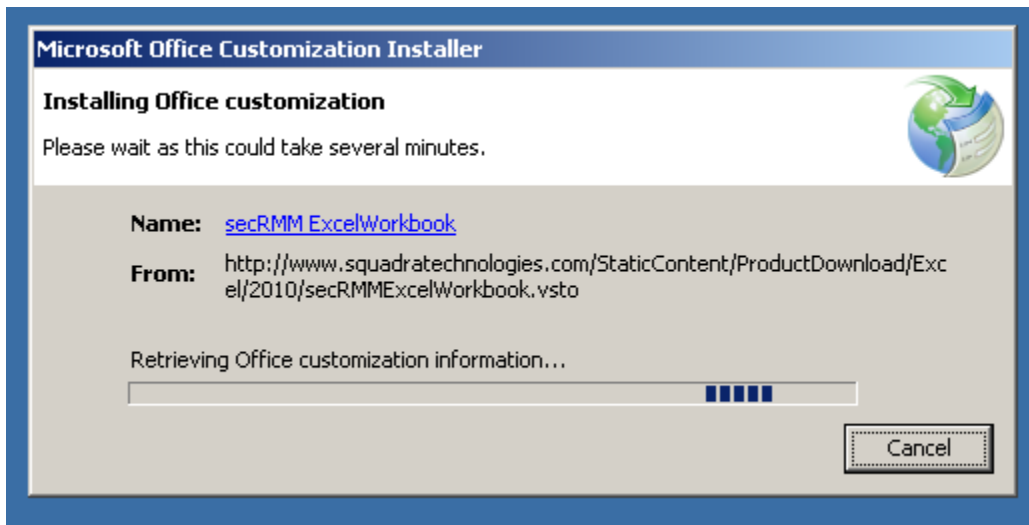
Microsoft Office Customization Installer

Installing Office customization

Please wait as this could take several minutes.

Name: secRMM ExcelWorkbook

From: http://www.squadratechnologies.com/StaticContent/ProductDownload/Excel/2010/secRMMExcelWorkbook.vsto

Retrieving Office customization information...

Cancel